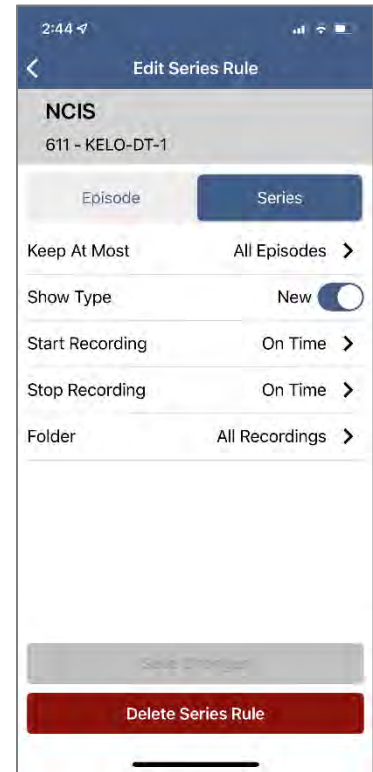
2:44

Edit Series Rule

NCIS

611 - KELO-DT-1

Episode

Series

Keep At Most

All Episodes

Show Type

New

Start Recording

On Time

Stop Recording

On Time

Folder

All Recordings

Save Changes

Delete Series Rule